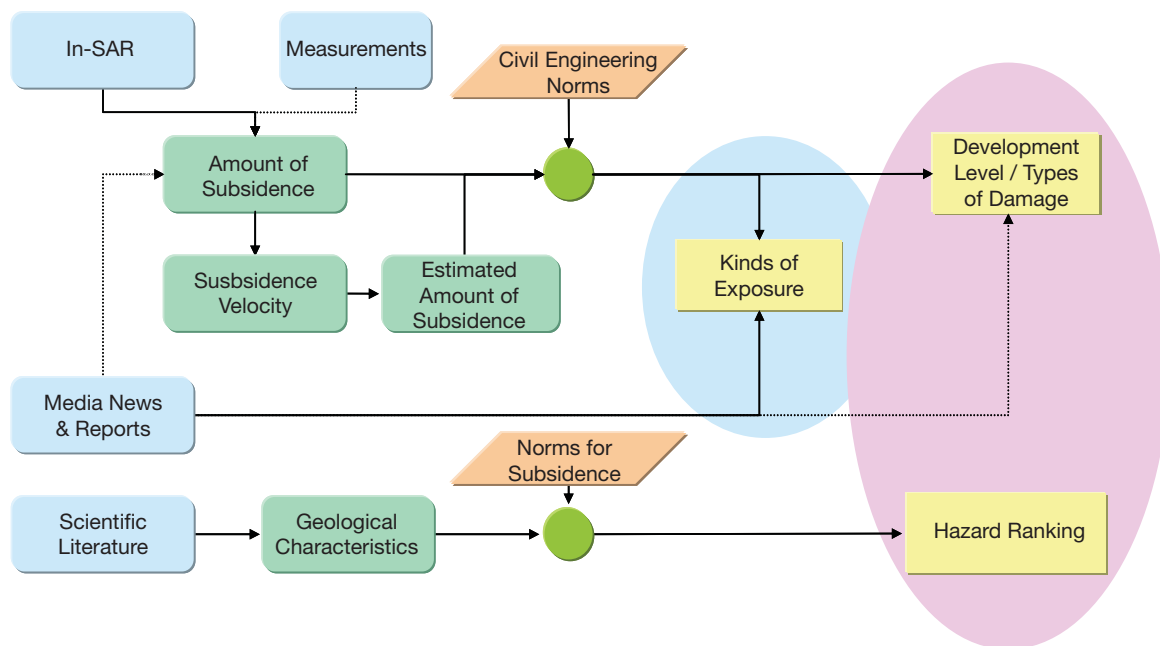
In-SAR

Measurements

Civil Engineering Norms

Amount of Subsidence

Development Level / Types of Damage

Kinds of Exposure

Susbsidence Velocity

Estimated Amount of Subsidence

Media News & Reports

Norms for Subsidence

Scientific Literature

Geological Characteristics

Hazard Ranking